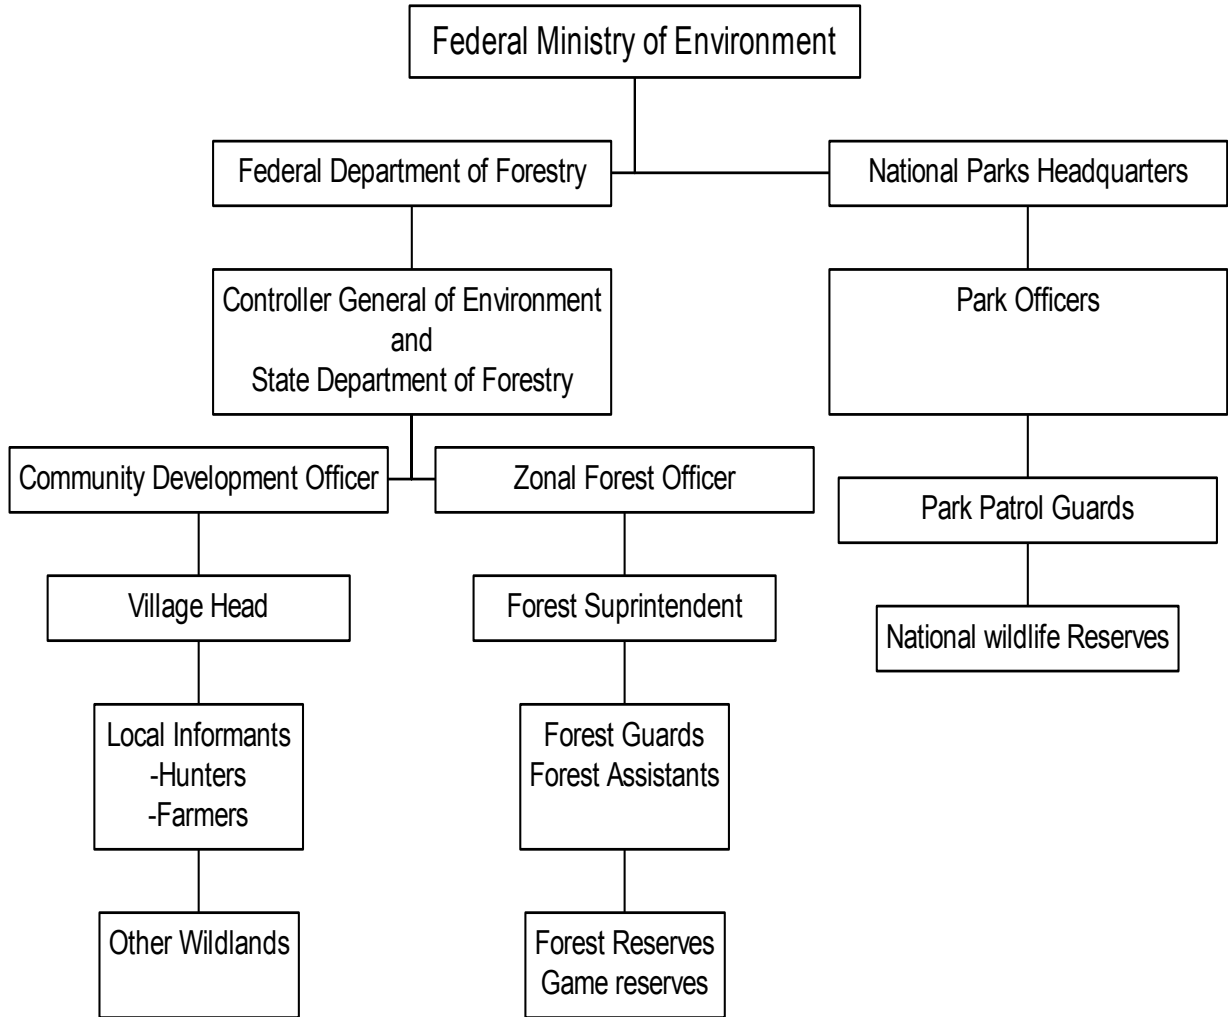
Federal Ministry of Environment

Federal Department of Forestry

National Parks Headquarters

Controller General of Environment
and
State Department of Forestry

Park Officers

Community Development Officer

Zonal Forest Officer

Park Patrol Guards

Village Head

Forest Suprintendent

National wildlife Reserves

Local Informants
-Hunters
-Farmers

Forest Guards
Forest Assistants

Other Wildlands

Forest Reserves
Game reserves